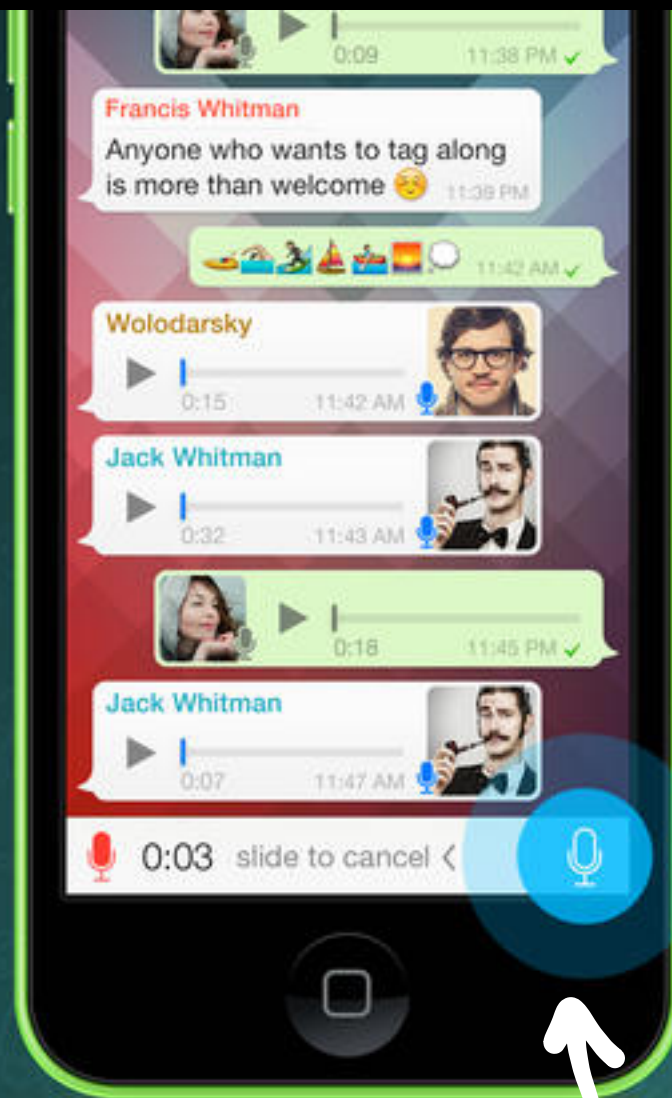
0:09 11:38 PM

Francis Whitman
Anyone who wants to tag along is more than welcome 😌 11:39 PM

🚣🏊🏄⛵🚣🌅💭 11:42 AM

Wolodarsky
0:15 11:42 AM

Jack Whitman
0:32 11:43 AM

0:18 11:45 PM

Jack Whitman
0:07 11:47 AM

0:03 slide to cancel <